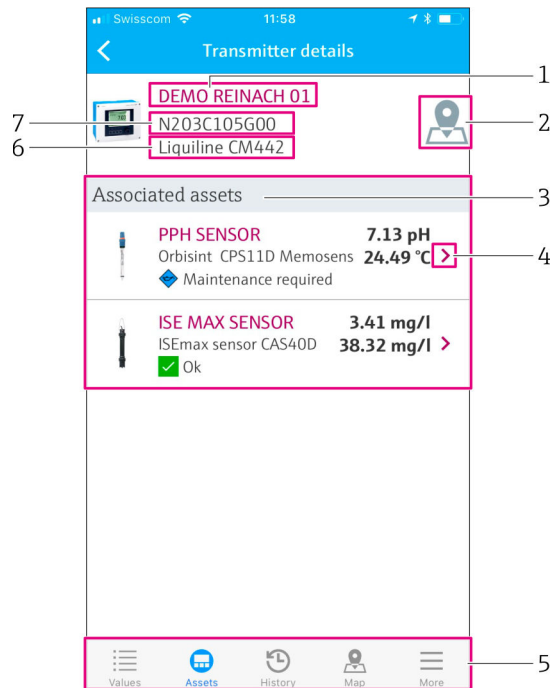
Swisscom 11:58

Transmitter details

DEMO REINACH 01
N203C105G00
Liquiline CM442

1
7
6
2

Associated assets
3

PPH SENSOR 7.13 pH
Orbisint CPS11D Memosens 24.49 °C
Maintenance required
4

ISE MAX SENSOR 3.41 mg/l
ISEmax sensor CAS40D 38.32 mg/l
Ok

Values Assets History Map More
5